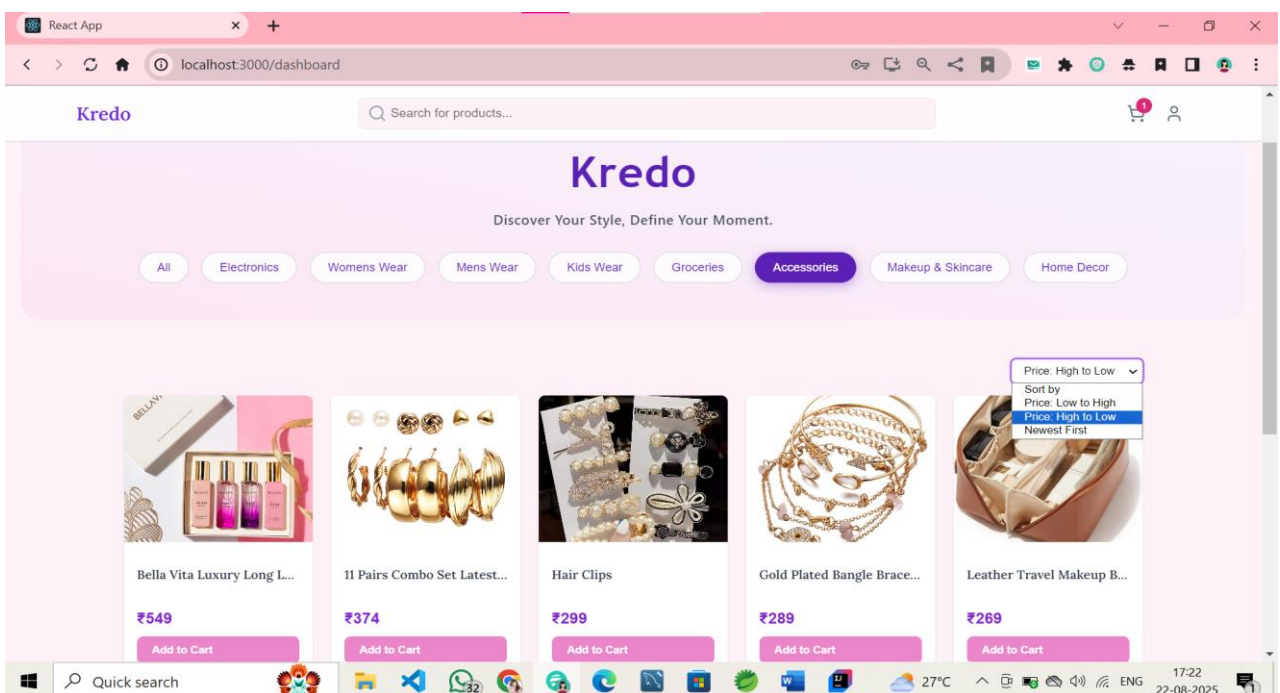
React App

localhost:3000/dashboard

Kredo

Search for products...

1

Kredo

Discover Your Style, Define Your Moment.

All | Electronics | Womens Wear | Mens Wear | Kids Wear | Groceries | Accessories | Makeup & Skincare | Home Decor

Price: High to Low
Sort by
Price: Low to High
Price: High to Low
Newest First

BELLAVITA

Bella Vita Luxury Long L...
₹549
Add to Cart

11 Pairs Combo Set Latest...
₹374
Add to Cart

Hair Clips
₹299
Add to Cart

Gold Plated Bangle Brace...
₹289
Add to Cart

Leather Travel Makeup B...
₹269
Add to Cart

Quick search

32

27°C ENG 17:22 22-08-2025